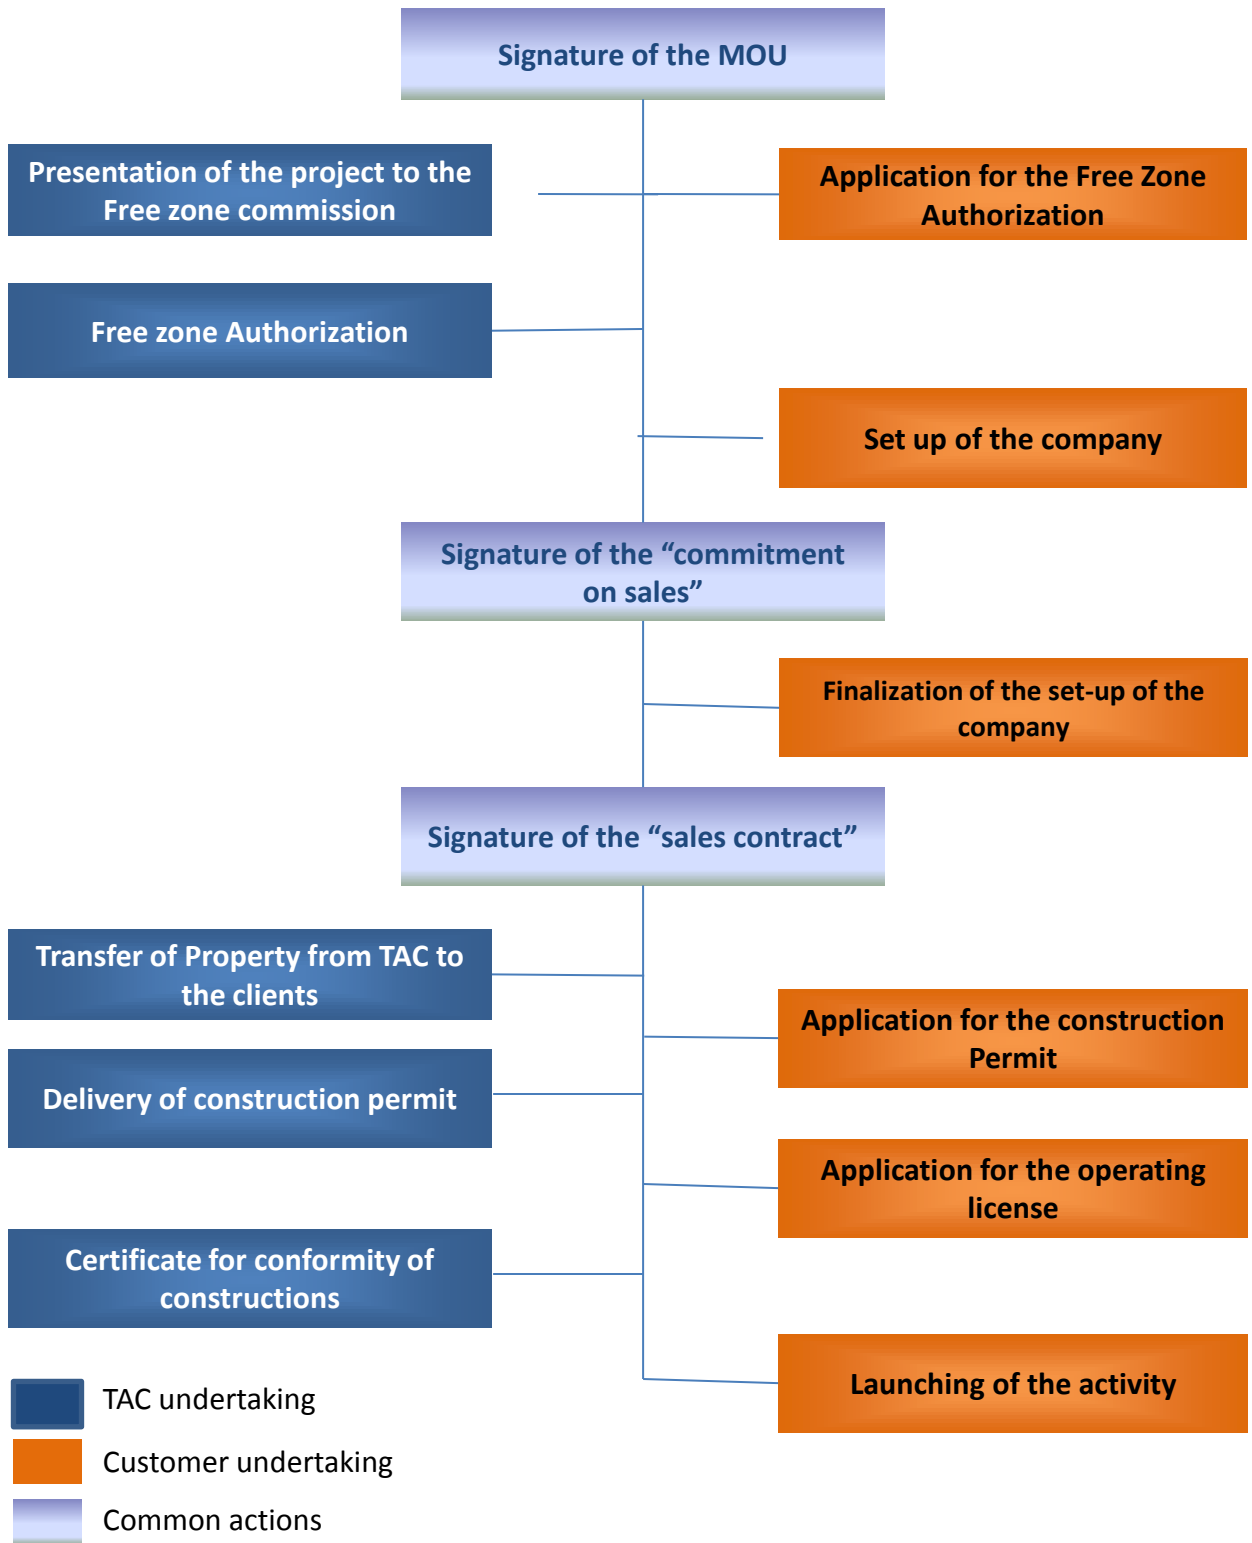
Signature of the MOU

Presentation of the project to the Free zone commission

Application for the Free Zone Authorization

Free zone Authorization

Set up of the company

Signature of the “commitment on sales”

Finalization of the set-up of the company

Signature of the “sales contract”

Transfer of Property from TAC to the clients

Application for the construction Permit

Delivery of construction permit

Application for the operating license

Certificate for conformity of constructions

Launching of the activity

TAC undertaking

Customer undertaking

Common actions